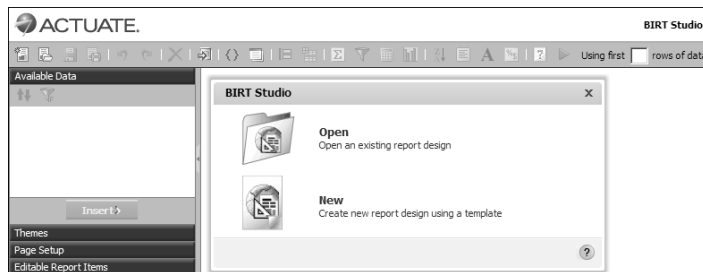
ACTUATE.

BIRT Studio

Using first rows of data

Available Data

Insert

Themes

Page Setup

Editable Report Items

BIRT Studio

x

Open

Open an existing report design

New

Create new report design using a template

?